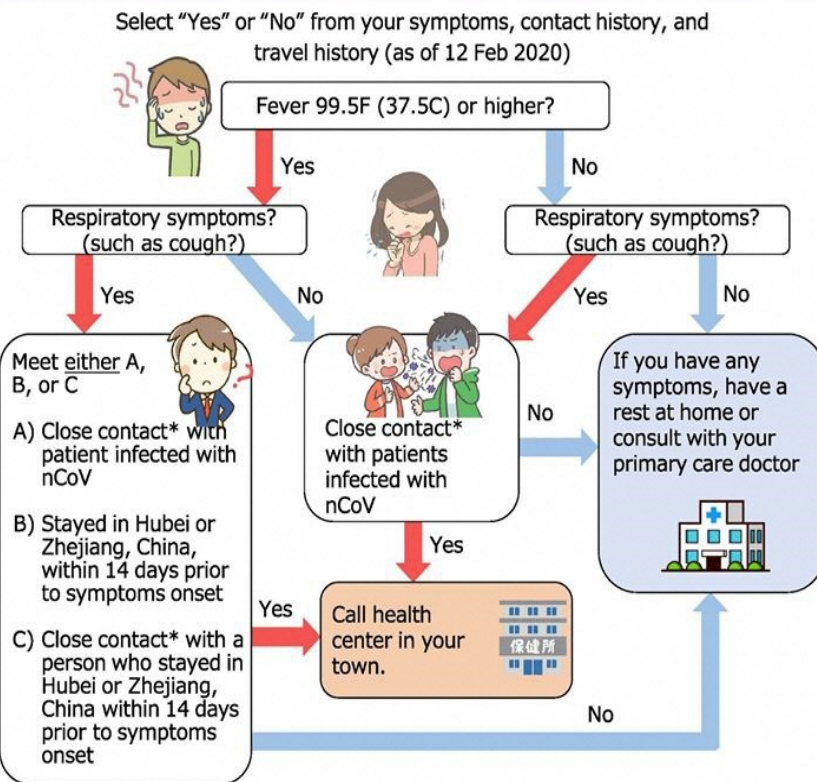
Select "Yes" or "No" from your symptoms, contact history, and travel history (as of 12 Feb 2020)

Fever 99.5F (37.5C) or higher?

Yes

No

Respiratory symptoms? (such as cough?)

Respiratory symptoms? (such as cough?)

Yes

No

Yes

No

Meet either A, B, or C

A) Close contact* with patient infected with nCoV

B) Stayed in Hubei or Zhejiang, China, within 14 days prior to symptoms onset

C) Close contact* with a person who stayed in Hubei or Zhejiang, China within 14 days prior to symptoms onset

Close contact* with patients infected with nCoV

No

If you have any symptoms, have a rest at home or consult with your primary care doctor

Yes

Yes

Call health center in your town.

保健所

No